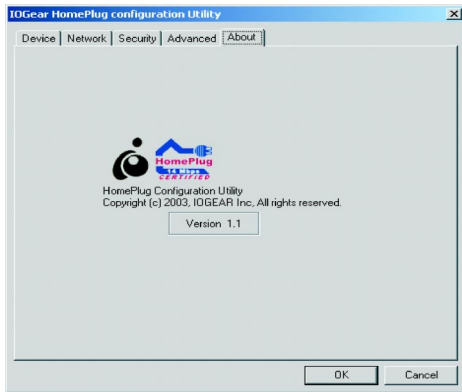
IOGear HomePlug configuration Utility

×

Device | Network | Security | Advanced | About

HomePlug

14 Mbps

CERTIFIED

HomePlug Configuration Utility
Copyright (c) 2003, IOGEAR Inc, All rights reserved.

Version 1.1

OK

Cancel